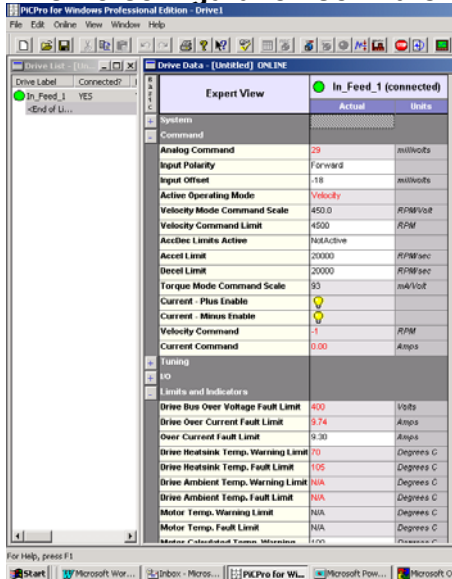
PiCPro for Windows Professional Edition - Drive1

File Edit Online View Window Help

Drive List - [Un...

| Drive Label | Connected? |
|---|---|
| In_Feed_1 | YES |
| <End of Li... | |

Drive Data - [Untitled] ONLINE

| Expert View | In_Feed_1 (connected) | |
|---|---|---|
| | Actual | Units |
| System | | |
| Command | | |
| Analog Command | 29 | millivolts |
| Input Polarity | Forward | |
| Input Offset | -18 | millivolts |
| Active Operating Mode | Velocity | |
| Velocity Mode Command Scale | 450.0 | RPM/Volt |
| Velocity Command Limit | 4500 | RPM |
| AccDec Limits Active | NotActive | |
| Accel Limit | 20000 | RPM/sec |
| Decel Limit | 20000 | RPM/sec |
| Torque Mode Command Scale | 93 | mA/Volt |
| Current - Plus Enable | | |
| Current - Minus Enable | | |
| Velocity Command | -1 | RPM |
| Current Command | 0.00 | Amps |
| Tuning | | |
| I/O | | |
| Limits and Indicators | | |
| Drive Bus Over Voltage Fault Limit | 400 | Volts |
| Drive Over Current Fault Limit | 9.74 | Amps |
| Over Current Fault Limit | 9.30 | Amps |
| Drive Heatsink Temp. Warning Limit | 70 | Degrees C |
| Drive Heatsink Temp. Fault Limit | 105 | Degrees C |
| Drive Ambient Temp. Warning Limit | N/A | Degrees C |
| Drive Ambient Temp. Fault Limit | N/A | Degrees C |
| Motor Temp. Warning Limit | N/A | Degrees C |
| Motor Temp. Fault Limit | N/A | Degrees C |
| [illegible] | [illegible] | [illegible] |

For Help, press F1

Start | Microsoft Wor... | Inbox - Micros... | PiCPro for Wi... | Microsoft Pow... | Microsoft O